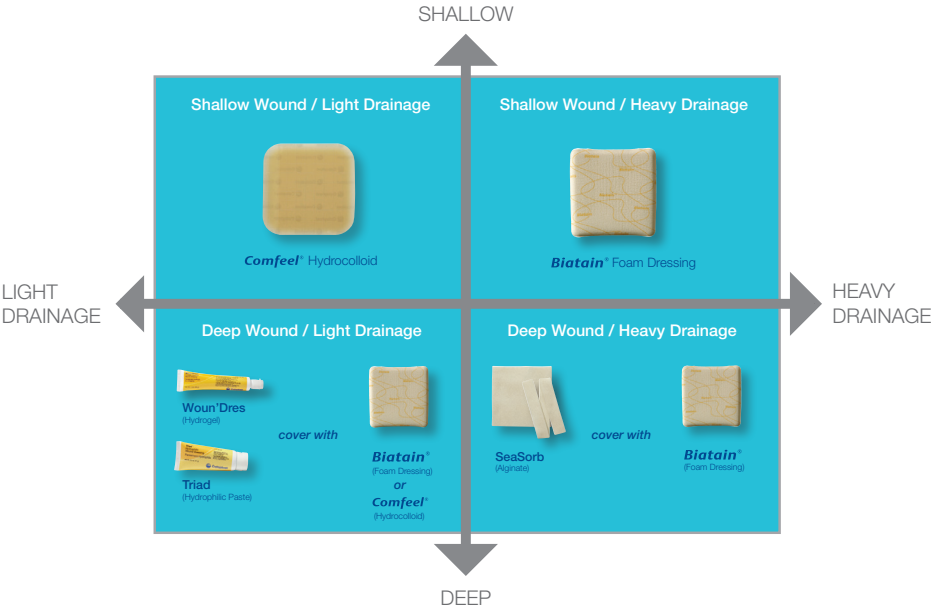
SHALLOW

Shallow Wound / Light Drainage

Comfeel® Hydrocolloid

Shallow Wound / Heavy Drainage

Biatain® Foam Dressing

LIGHT DRAINAGE

HEAVY DRAINAGE

Deep Wound / Light Drainage

Woun'Dres
(Hydrogel)

cover with

Triad
(Hydrophilic Paste)

Biatain®
(Foam Dressing)
or
Comfeel®
(Hydrocolloid)

Deep Wound / Heavy Drainage

SeaSorb
(Alginate)

cover with

Biatain®
(Foam Dressing)

DEEP